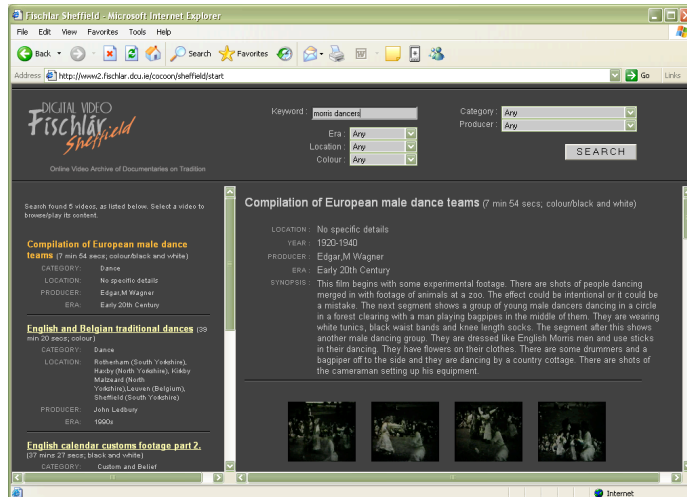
Físchlár Sheffield - Microsoft Internet Explorer

File Edit View Favorites Tools Help

Back Search Favorites

Address http://www2.fischlar.dcu.ie/cocoon/sheffield/start Go Links

DIGITAL VIDEO Físchlár Sheffield

Online Video Archive of Documentaries on Tradition

Keyword : morris dancers

Era : Any

Location : Any

Colour : Any

Category : Any

Producer : Any

SEARCH

Search found 5 videos, as listed below. Select a video to browse/play its content.

Compilation of European male dance teams (7 min 54 secs; colour/black and white)

CATEGORY: Dance

LOCATION: No specific details

PRODUCER: Edgar,M Wagner

ERA: Early 20th Century

English and Belgian traditional dances (39 min 20 secs; colour)

CATEGORY: Dance

LOCATION: Rotherham (South Yorkshire), Haxby (North Yorkshire), Kirkby Malzeard (North Yorkshire),Leuven (Belgium), Sheffield (South Yorkshire)

PRODUCER: John Ledbury

ERA: 1990s

English calendar customs footage part 2. (37 mins 27 secs; black and white)

CATEGORY: Custom and Belief

Compilation of European male dance teams (7 min 54 secs; colour/black and white)

LOCATION : No specific details

YEAR : 1920-1940

PRODUCER : Edgar,M Wagner

ERA : Early 20th Century

SYNOPSIS : This film begins with some experimental footage. There are shots of people dancing merged in with footage of animals at a zoo. The effect could be intentional or it could be a mistake. The next segment shows a group of young male dancers dancing in a circle in a forest clearing with a man playing bagpipes in the middle of them. They are wearing white tunics, black waist bands and knee length socks. The segment after this shows another male dancing group. They are dressed like English Morris men and use sticks in their dancing. They have flowers on their clothes. There are some drummers and a bagpiper off to the side and they are dancing by a country cottage. There are shots of the cameraman setting up his equipment.

Internet